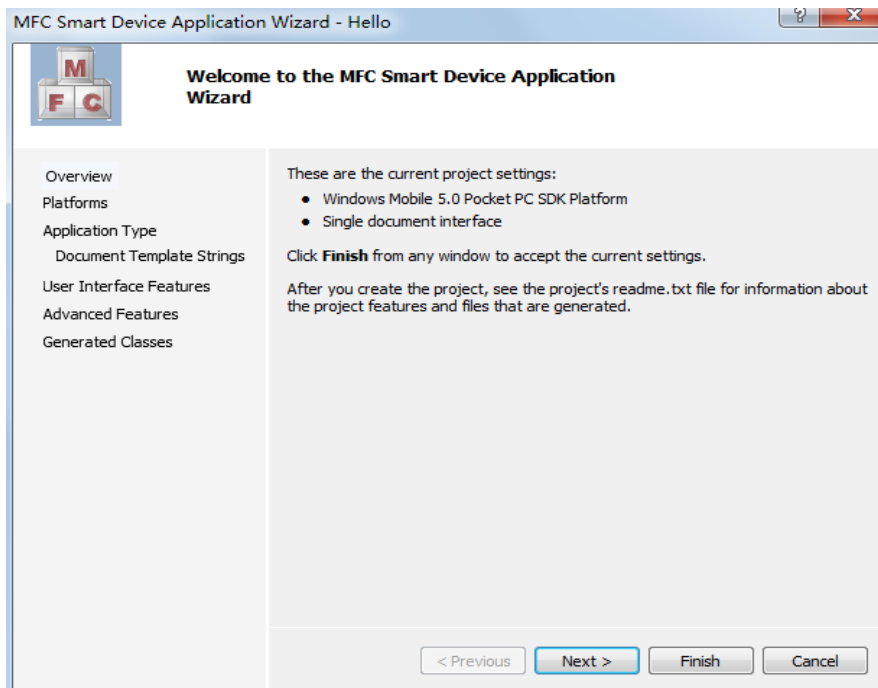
MFC Smart Device Application Wizard - Hello

?

X

M
F C

Welcome to the MFC Smart Device Application Wizard

Overview
Platforms
Application Type
Document Template Strings
User Interface Features
Advanced Features
Generated Classes

These are the current project settings:

- Windows Mobile 5.0 Pocket PC SDK Platform
- Single document interface

Click **Finish** from any window to accept the current settings.

After you create the project, see the project's readme.txt file for information about the project features and files that are generated.

< Previous

Next >

Finish

Cancel